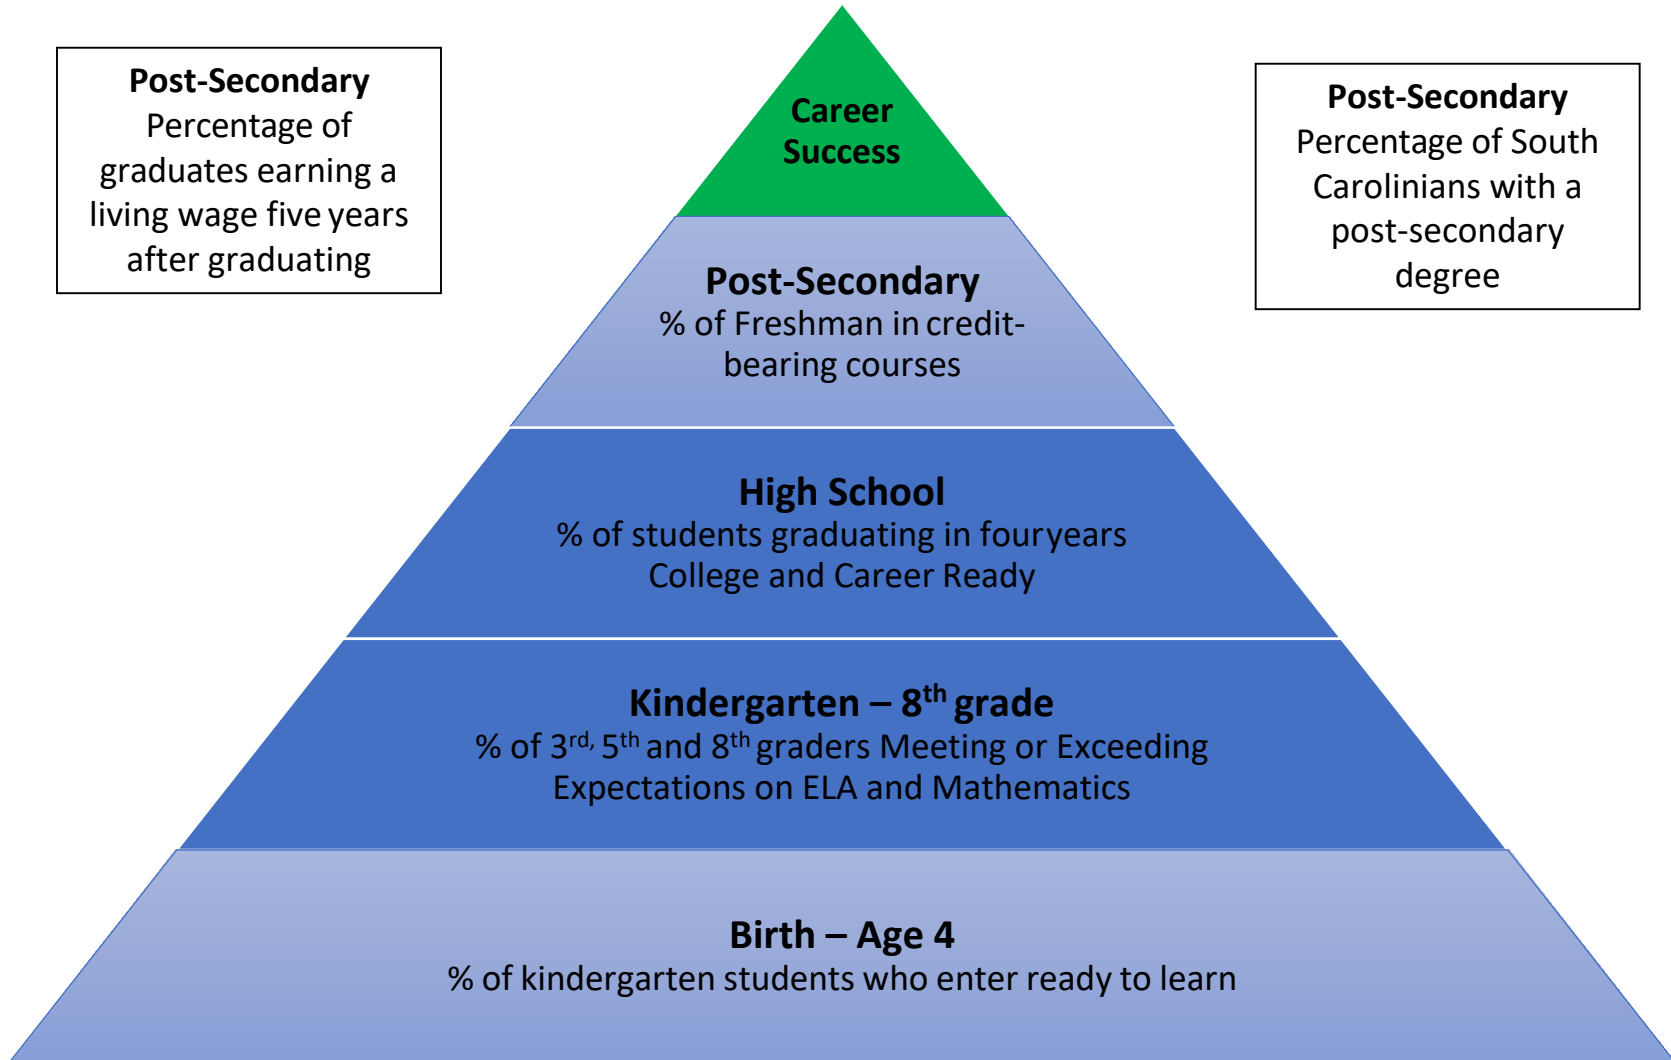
**Post-Secondary**
Percentage of graduates earning a living wage five years after graduating

**Career Success**

**Post-Secondary**
Percentage of South Carolinians with a post-secondary degree

**Post-Secondary**
% of Freshman in credit-bearing courses

**High School**
% of students graduating in fouryears
College and Career Ready

**Kindergarten – 8$^{th}$ grade**
% of 3$^{rd,}$ 5$^{th}$ and 8$^{th}$ graders Meeting or Exceeding Expectations on ELA and Mathematics

**Birth – Age 4**
% of kindergarten students who enter ready to learn